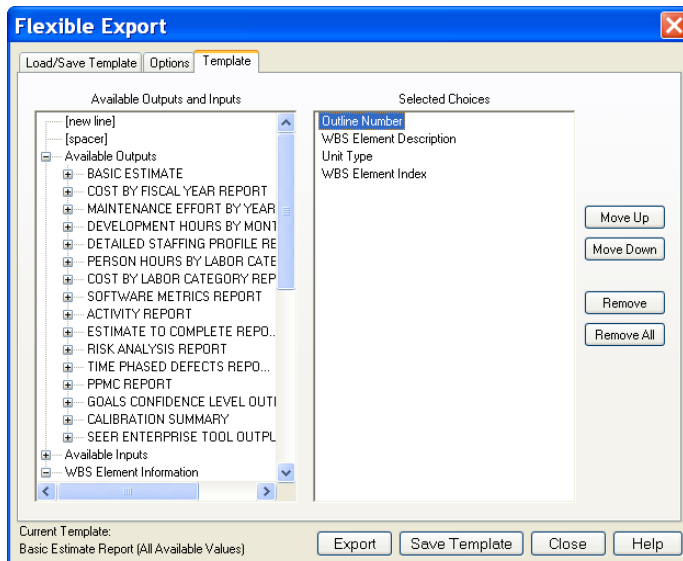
Flexible Export

Load/Save Template | Options | Template

Available Outputs and Inputs

[new line]
[spacer]
Available Outputs
BASIC ESTIMATE
COST BY FISCAL YEAR REPORT
MAINTENANCE EFFORT BY YEAR
DEVELOPMENT HOURS BY MONT
DETAILED STAFFING PROFILE RE
PERSON HOURS BY LABOR CATE
COST BY LABOR CATEGORY REP
SOFTWARE METRICS REPORT
ACTIVITY REPORT
ESTIMATE TO COMPLETE REPO...
RISK ANALYSIS REPORT
TIME PHASED DEFECTS REPO...
PPMC REPORT
GOALS CONFIDENCE LEVEL OUT
CALIBRATION SUMMARY
SEER ENTERPRISE TOOL OUTPU
Available Inputs
WBS Element Information

Selected Choices

Outline Number
WBS Element Description
Unit Type
WBS Element Index

Move Up
Move Down
Remove
Remove All

Current Template:
Basic Estimate Report (All Available Values)

Export
Save Template
Close
Help